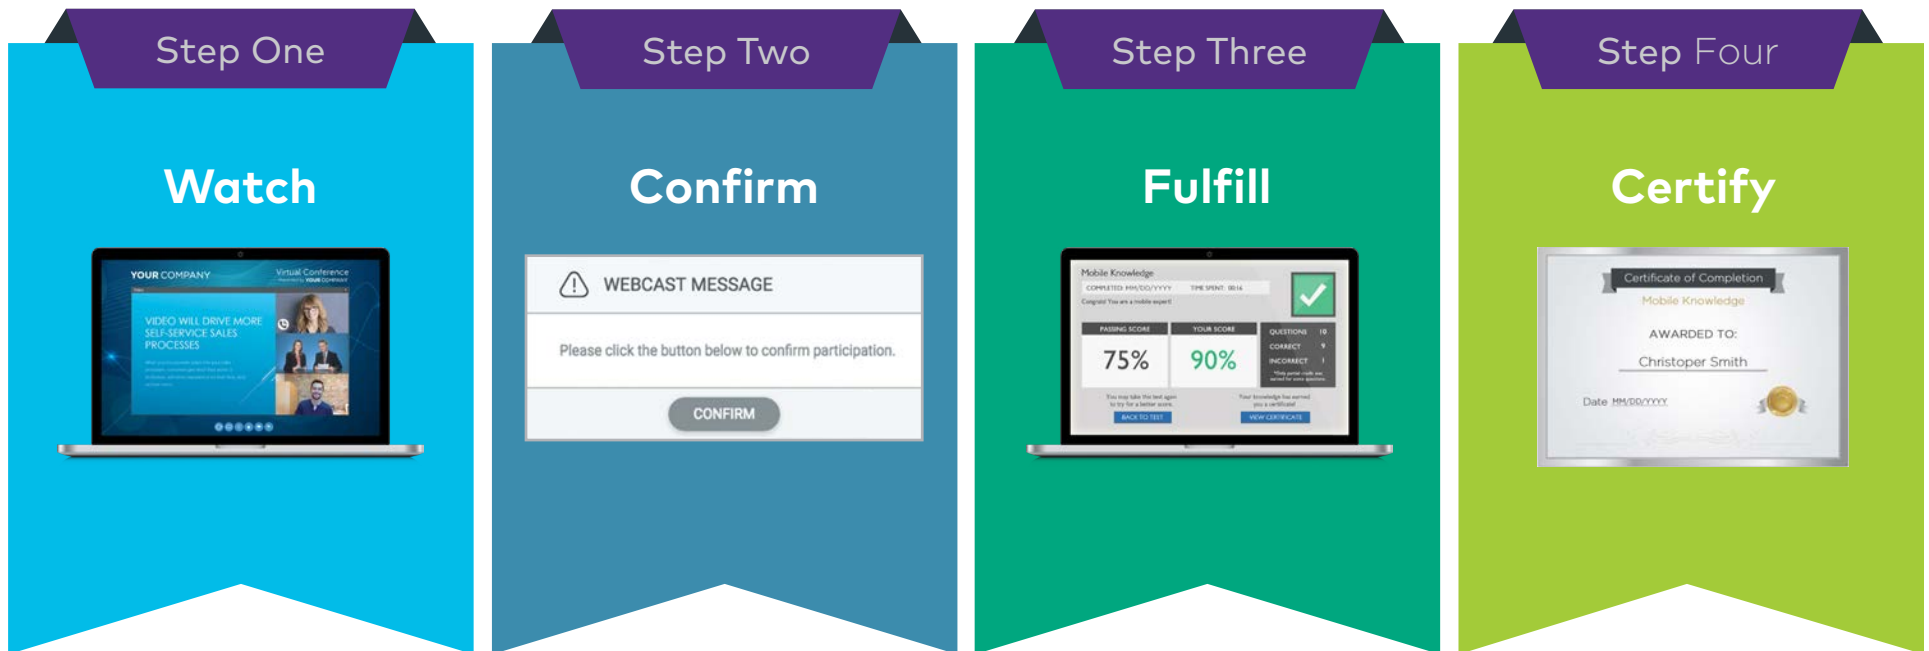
Step One

Watch

YOUR COMPANY

Virtual Conference

VIDEO WILL DRIVE MORE SELF-SERVICE SALES PROCESSES

Step Two

Confirm

WEBCAST MESSAGE

Please click the button below to confirm participation.

CONFIRM

Step Three

Fulfill

Mobile Knowledge

COMPLETED: MM/DD/YYYY

TIME SPENT: 00:16

PASSING SCORE

75%

YOUR SCORE

90%

QUESTIONS 10

CORRECT 9

INCORRECT 1

BACK TO TEST

VIEW CERTIFICATE

Step Four

Certify

Certificate of Completion

Mobile Knowledge

AWARDED TO:

Christoper Smith

Date MM/DD/YYYY